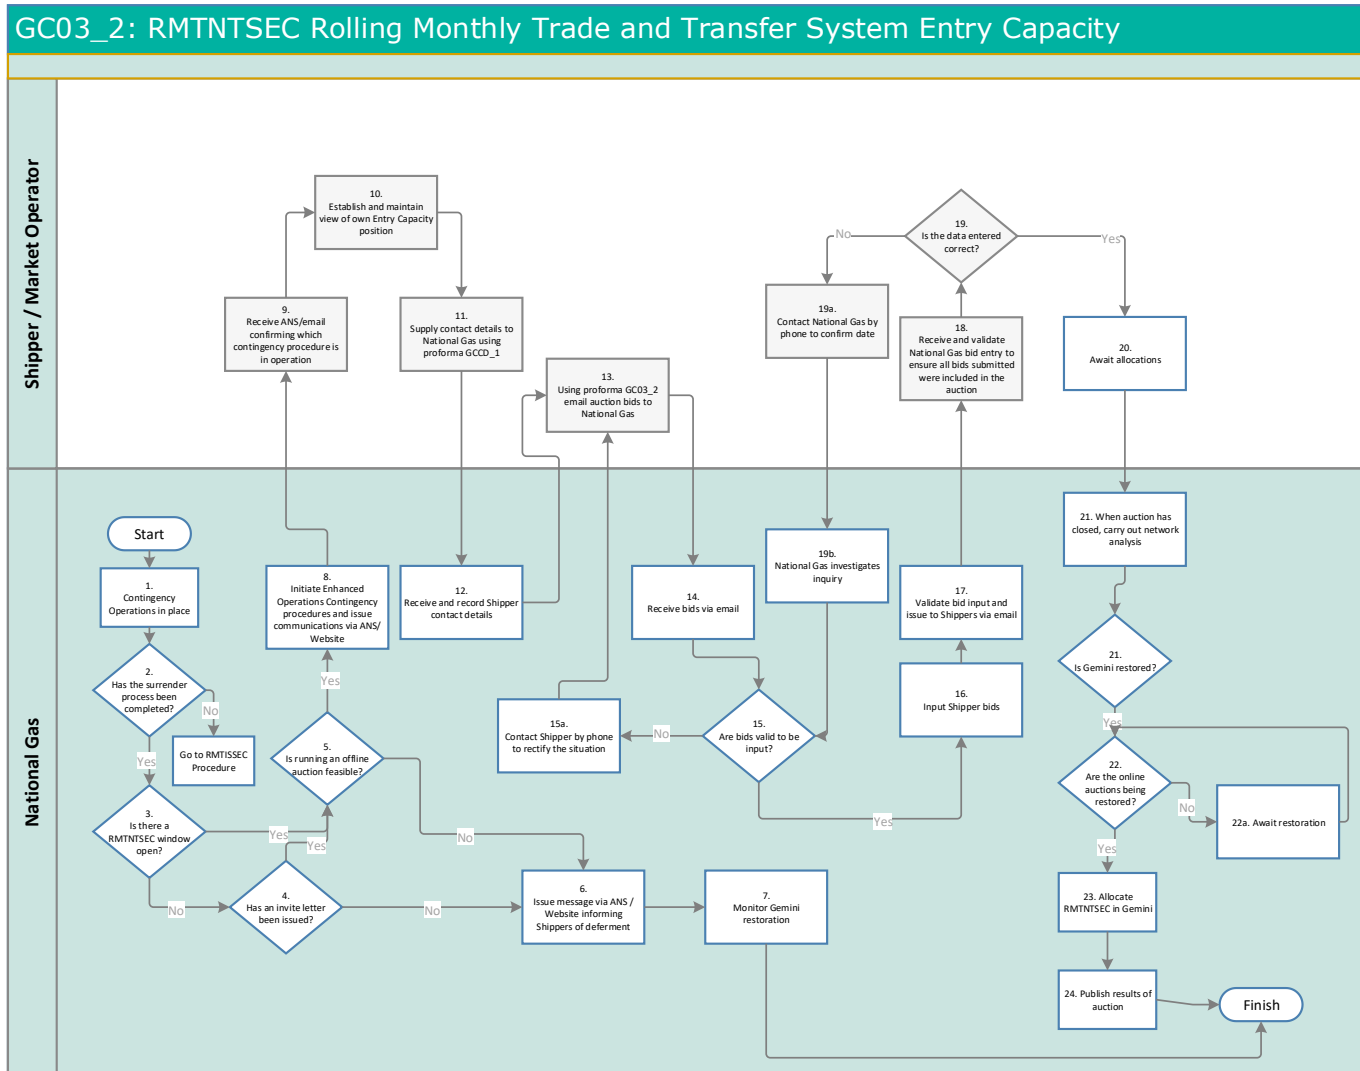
GC03_2: RMTNTSEC Rolling Monthly Trade and Transfer System Entry Capacity

Shipper / Market Operator

National Gas

10.
Establish and maintain view of own Entry Capacity position

9.
Receive ANS/email confirming which contingency procedure is in operation

11.
Supply contact details to National Gas using proforma GCCD_1

13.
Using proforma GC03_2 email auction bids to National Gas

19.
Is the data entered correct?

No

Yes

19a.
Contact National Gas by phone to confirm date

18.
Receive and validate National Gas bid entry to ensure all bids submitted were included in the auction

20.
Await allocations

Start

1.
Contingency Operations in place

2.
Has the surrender process been completed?

No

Go to RMTISSEC Procedure

Yes

3.
Is there a RMTNTSEC window open?

Yes

No

8.
Initiate Enhanced Operations Contingency procedures and issue communications via ANS/ Website

Yes

5.
Is running an offline auction feasible?

Yes

4.
Has an invite letter been issued?

No

No

12.
Receive and record Shipper contact details

14.
Receive bids via email

15a.
Contact Shipper by phone to rectify the situation

No

15.
Are bids valid to be input?

Yes

19b.
National Gas investigates inquiry

17.
Validate bid input and issue to Shippers via email

16.
Input Shipper bids

6.
Issue message via ANS / Website informing Shippers of deferment

7.
Monitor Gemini restoration

21. When auction has closed, carry out network analysis

21.
Is Gemini restored?

Yes

22.
Are the online auctions being restored?

No

22a. Await restoration

Yes

23. Allocate RMTNTSEC in Gemini

24. Publish results of auction

Finish